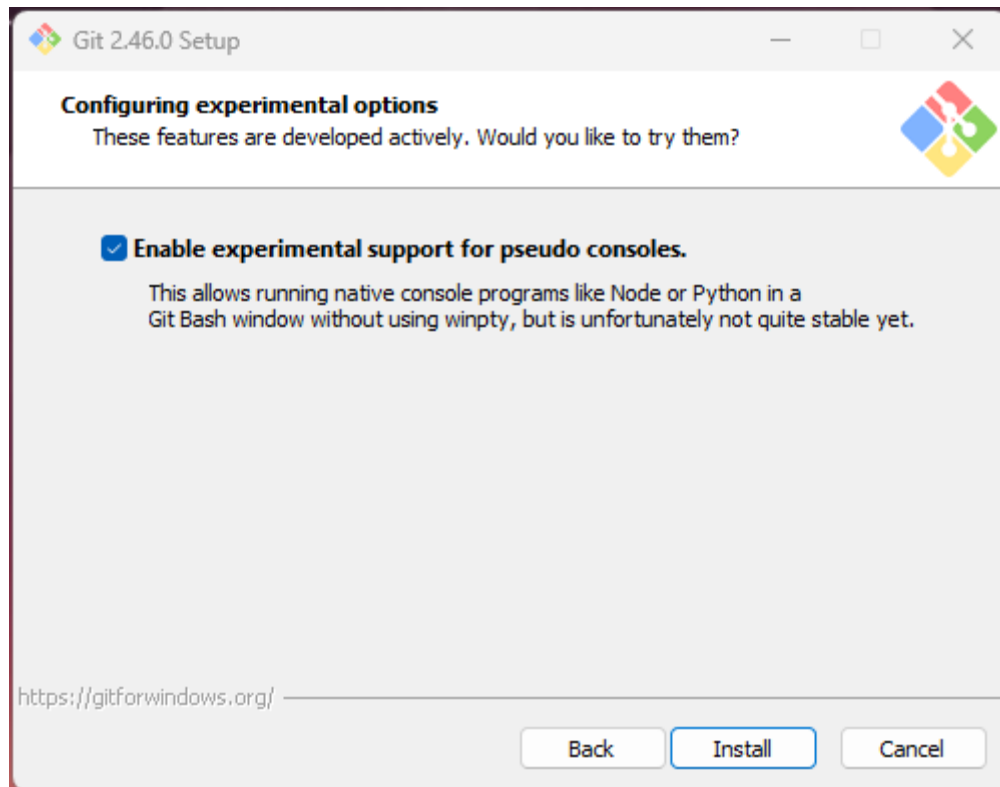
Git 2.46.0 Setup

Configuring experimental options
These features are developed actively. Would you like to try them?

Enable experimental support for pseudo consoles.

This allows running native console programs like Node or Python in a Git Bash window without using winpty, but is unfortunately not quite stable yet.

https://gitforwindows.org/

Back
Install
Cancel